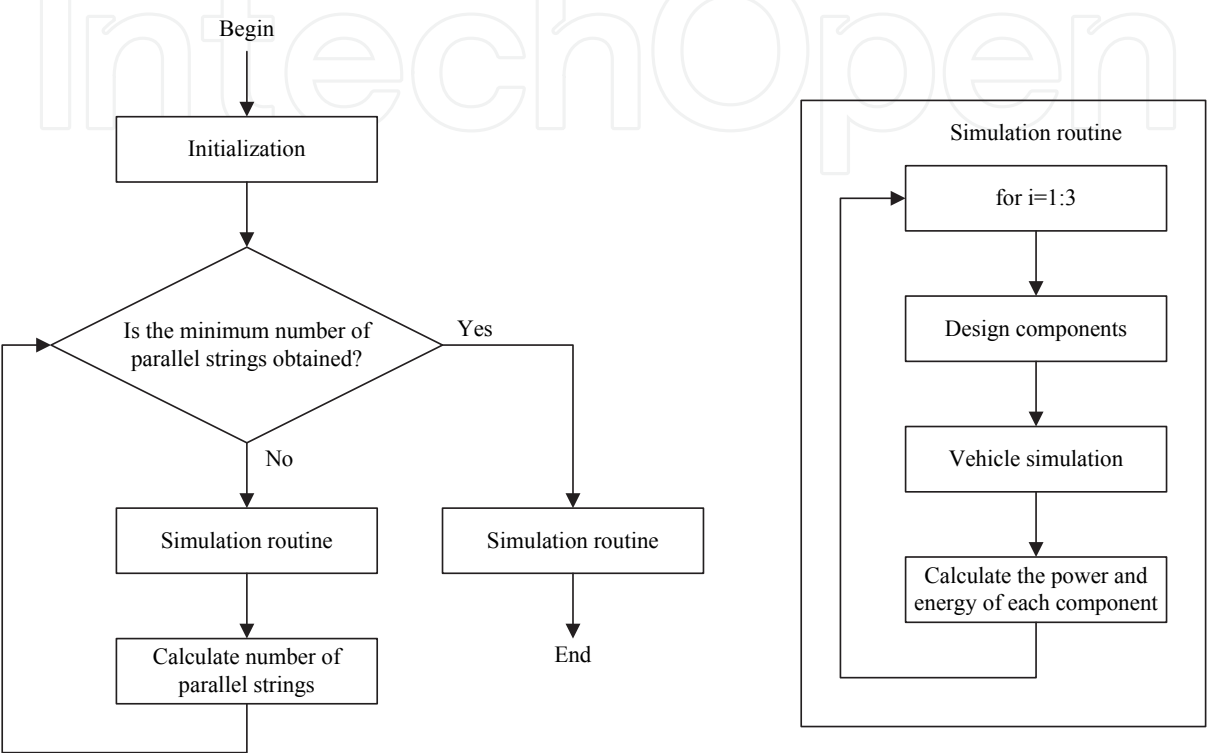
IntechOpen

Begin

Initialization

Is the minimum number of parallel strings obtained?

Yes

No

Simulation routine

Simulation routine

Calculate number of parallel strings

End

Simulation routine

for i=1:3

Design components

Vehicle simulation

Calculate the power and energy of each component